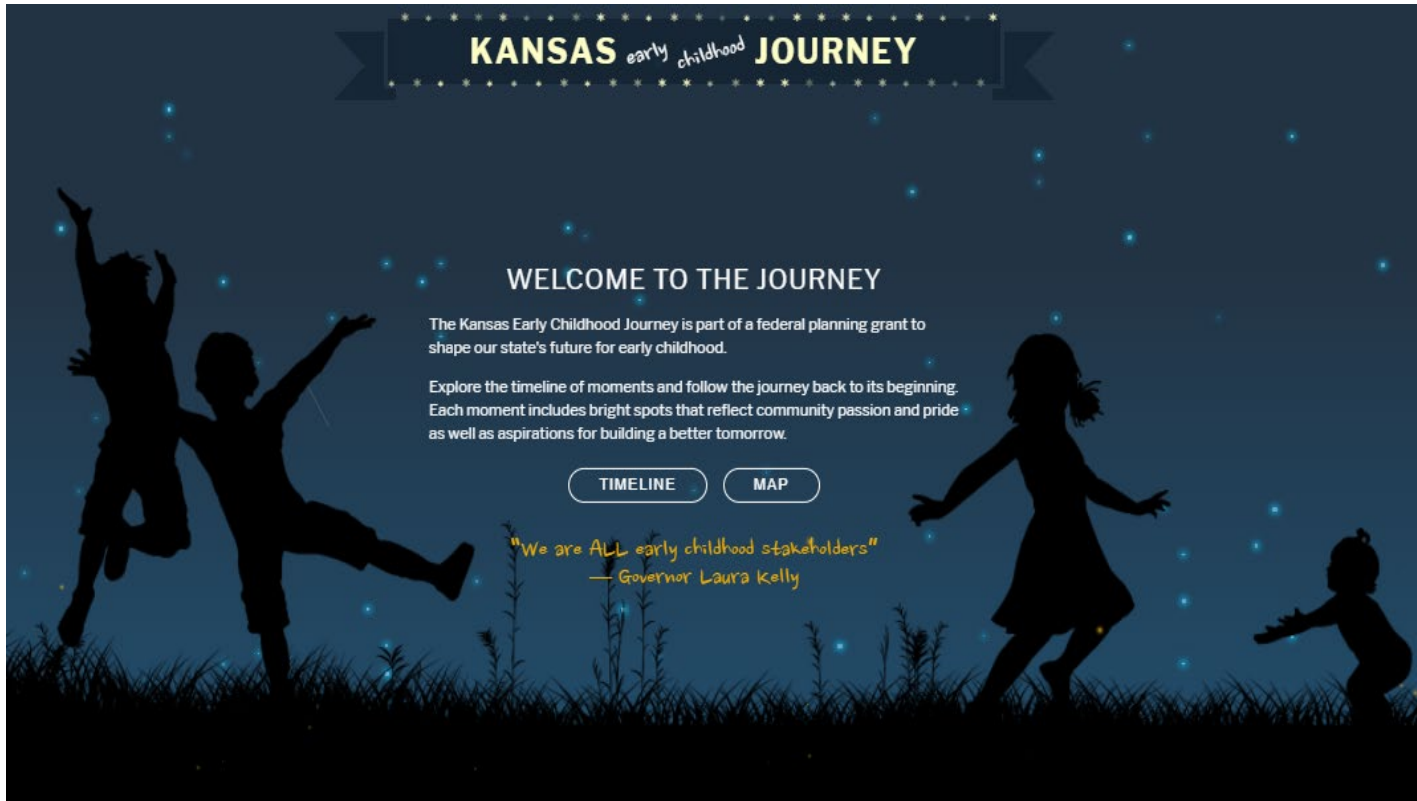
KANSAS early childhood JOURNEY

WELCOME TO THE JOURNEY

The Kansas Early Childhood Journey is part of a federal planning grant to shape our state's future for early childhood.

Explore the timeline of moments and follow the journey back to its beginning. Each moment includes bright spots that reflect community passion and pride as well as aspirations for building a better tomorrow.

TIMELINE MAP

"We are ALL early childhood stakeholders"
— Governor Laura Kelly